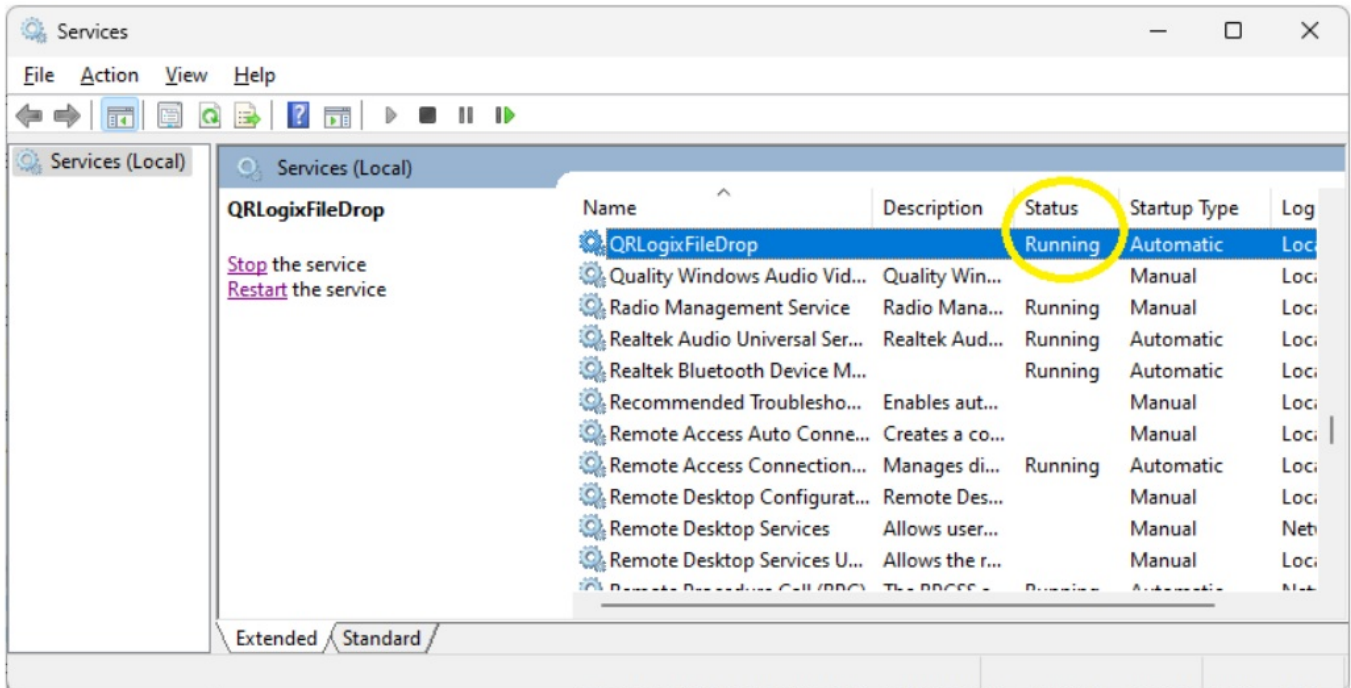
Services

File Action View Help

Services (Local)

Services (Local)

QRLogixFileDrop

Stop the service
Restart the service

| Name | Description | Status | Startup Type | Log |
|---|---|---|---|---|
| QRLogixFileDrop | | Running | Automatic | Loca |
| Quality Windows Audio Vid... | Quality Win... | | Manual | Loca |
| Radio Management Service | Radio Mana... | Running | Manual | Loca |
| Realtek Audio Universal Ser... | Realtek Aud... | Running | Automatic | Loca |
| Realtek Bluetooth Device M... | | Running | Automatic | Loca |
| Recommended Troublesho... | Enables aut... | | Manual | Loca |
| Remote Access Auto Conne... | Creates a co... | | Manual | Loca |
| Remote Access Connection... | Manages di... | Running | Automatic | Loca |
| Remote Desktop Configurat... | Remote Des... | | Manual | Loca |
| Remote Desktop Services | Allows user... | | Manual | Netv |
| Remote Desktop Services U... | Allows the r... | | Manual | Loca |
| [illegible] | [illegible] | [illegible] | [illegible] | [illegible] |

Extended Standard